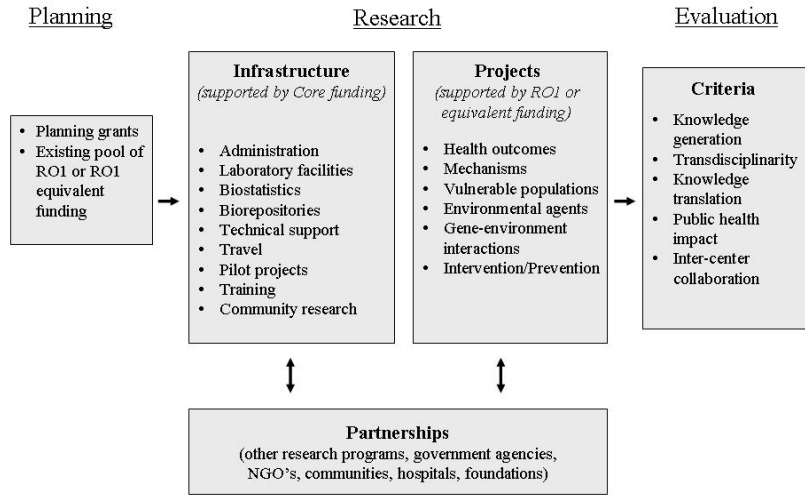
Planning

Research

Evaluation

- Planning grants
- Existing pool of RO1 or RO1 equivalent funding

**Infrastructure**
*(supported by Core funding)*

- Administration
- Laboratory facilities
- Biostatistics
- Biorepositories
- Technical support
- Travel
- Pilot projects
- Training
- Community research

**Projects**
*(supported by RO1 or equivalent funding)*

- Health outcomes
- Mechanisms
- Vulnerable populations
- Environmental agents
- Gene-environment interactions
- Intervention/Prevention

**Criteria**

- Knowledge generation
- Transdisciplinarity
- Knowledge translation
- Public health impact
- Inter-center collaboration

**Partnerships**
(other research programs, government agencies, NGO's, communities, hospitals, foundations)